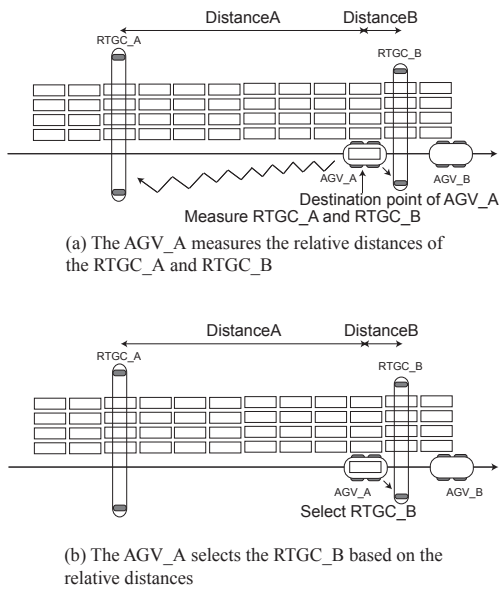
DistanceA DistanceB
RTGC_A
RTGC_B
AGV_A
AGV_B
Destination point of AGV_A
Measure RTGC_A and RTGC_B

(a) The AGV_A measures the relative distances of the RTGC_A and RTGC_B

DistanceA DistanceB
RTGC_A
RTGC_B
AGV_A
AGV_B
Select RTGC_B

(b) The AGV_A selects the RTGC_B based on the relative distances